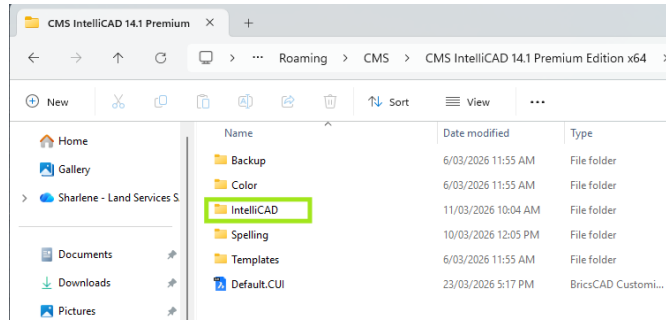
CMS IntelliCAD 14.1 Premium ×
+
Roaming > CMS > CMS IntelliCAD 14.1 Premium Edition x64
New
Sort
View
...
Home
Gallery
Sharlene - Land Services S
Documents
Downloads
Pictures

| Name | Date modified | Type |
|---|---|---|
| Backup | 6/03/2026 11:55 AM | File folder |
| Color | 6/03/2026 11:55 AM | File folder |
| IntelliCAD | 11/03/2026 10:04 AM | File folder |
| Spelling | 10/03/2026 12:05 PM | File folder |
| Templates | 6/03/2026 11:55 AM | File folder |
| Default.CUI | 23/03/2026 5:17 PM | BricsCAD Customi |